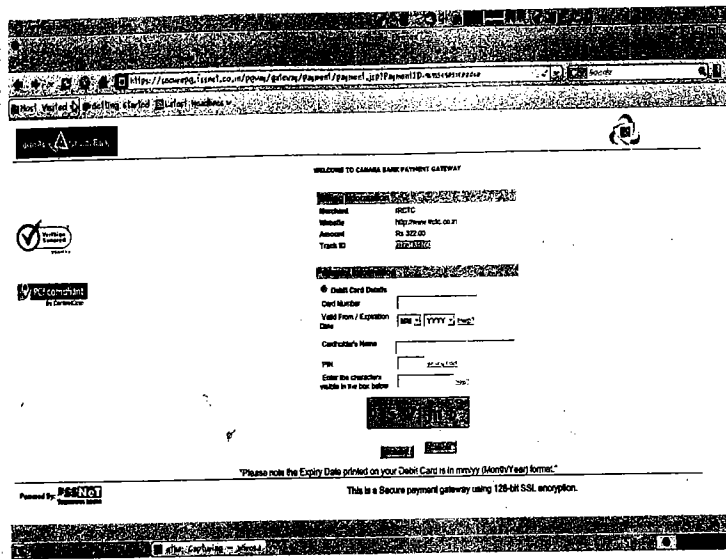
https://secure.pg.issnet.co.in/pgvas/gateway/Payment/payment.jsp?PaymentID=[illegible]

Google

Most Visited Getting Started Latest Headlines

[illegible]

WELCOME TO CANARA BANK PAYMENT GATEWAY

Merchant Information

Merchant IRCTC
Website http://www.irctc.co.in
Amount Rs 322.00
Track ID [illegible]

Verified Secured

PCI compliant

Payment Information

Debit Card Details
Card Number
Valid From / Expiration Date MM YYYY Help?
Cardholder's Name
PIN
Enter the characters visible in the box below

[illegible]

"Please note the Expiry Date printed on your Debit Card is in mm/yy (Month/Year) format."

Powered By: PSSNet

This is a Secure payment gateway using 128-bit SSL encryption.

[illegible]